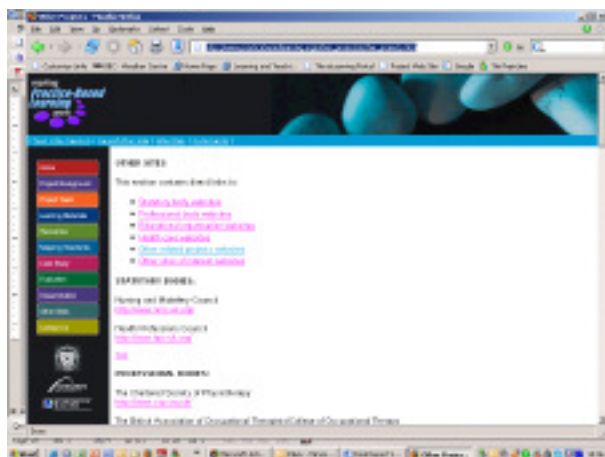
practice-based learning

OTHER SITES

This section contains direct links to:

- Statutory body websites
- Professional body websites
- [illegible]
- Health Care websites
- Other related projects websites
- Other sites of general interest

STATUTORY BODIES:

Nursing and Midwifery Council
http://www.nmc-uk.org

Health Professions Council
http://www.hpc-uk.org

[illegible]

PROFESSIONAL BODIES:

The Chartered Society of Physiotherapy
http://www.csp.org.uk

The British Association of Occupational Therapists/College of Occupational Therapy

Done